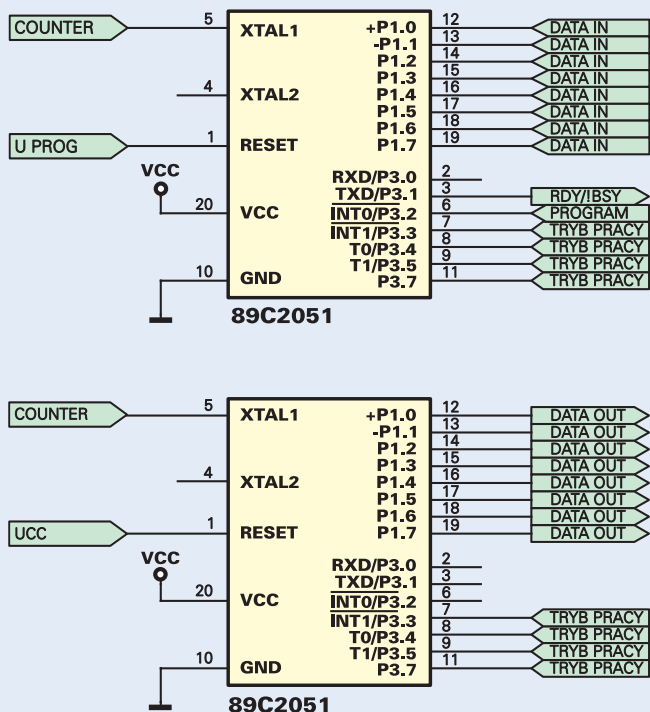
COUNTER
5
XTAL1
+P1.0
-P1.1
P1.2
P1.3
P1.4
P1.5
P1.6
P1.7
12
13
14
15
16
17
18
19
DATA IN
DATA IN
DATA IN
DATA IN
DATA IN
DATA IN
DATA IN
DATA IN
4
XTAL2
U PROG
1
RESET
VCC
20
VCC
RXD/P3.0
TXD/P3.1
$\overline{INT0}$/P3.2
$\overline{INT1}$/P3.3
T0/P3.4
T1/P3.5
P3.7
2
3
6
7
8
9
11
RDY/IBSY
PROGRAM
TRYB PRACY
TRYB PRACY
TRYB PRACY
TRYB PRACY
10
GND
89C2051

COUNTER
5
XTAL1
+P1.0
-P1.1
P1.2
P1.3
P1.4
P1.5
P1.6
P1.7
12
13
14
15
16
17
18
19
DATA OUT
DATA OUT
DATA OUT
DATA OUT
DATA OUT
DATA OUT
DATA OUT
DATA OUT
4
XTAL2
UCC
1
RESET
VCC
20
VCC
RXD/P3.0
TXD/P3.1
$\overline{INT0/P3.2}$
$\overline{INT1}$/P3.3
T0/P3.4
T1/P3.5
P3.7
2
3
6
7
8
9
11
TRYB PRACY
TRYB PRACY
TRYB PRACY
TRYB PRACY
10
GND
89C2051